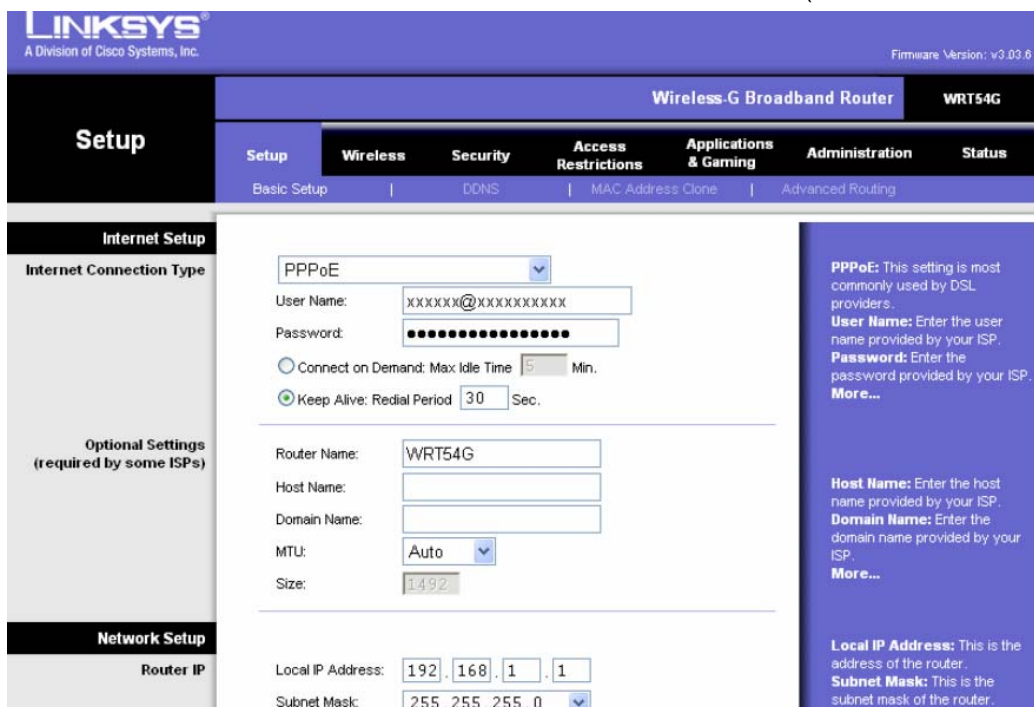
LINKSYS®
A Division of Cisco Systems, Inc.

Firmware Version: v3.03.6

Wireless-G Broadband Router WRT54G

Setup

Setup | Wireless | Security | Access Restrictions | Applications & Gaming | Administration | Status

Basic Setup | DDNS | MAC Address Clone | Advanced Routing

Internet Setup
Internet Connection Type

PPPoE
User Name: xxxxxx@xxxxxxxxxx
Password: ••••••••••••••••
Connect on Demand: Max Idle Time 5 Min.
Keep Alive: Redial Period 30 Sec.

PPPoE: This setting is most commonly used by DSL providers.
User Name: Enter the user name provided by your ISP.
Password: Enter the password provided by your ISP.
More...

Optional Settings
(required by some ISPs)

Router Name: WRT54G
Host Name:
Domain Name:
MTU: Auto
Size: 1492

Host Name: Enter the host name provided by your ISP.
Domain Name: Enter the domain name provided by your ISP.
More...

Network Setup
Router IP

Local IP Address: 192 . 168 . 1 . 1
Subnet Mask: 255.255.255.0

Local IP Address: This is the address of the router.
Subnet Mask: This is the subnet mask of the router.